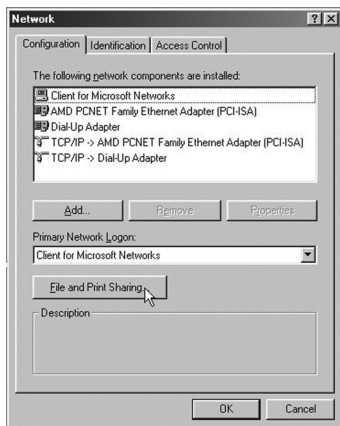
Network

?

X

Configuration

Identification

Access Control

The following network components are installed:

Client for Microsoft Networks
AMD PCNET Family Ethernet Adapter (PCI-ISA)
Dial-Up Adapter
TCP/IP -> AMD PCNET Family Ethernet Adapter (PCI-ISA)
TCP/IP -> Dial-Up Adapter

Add...

Remove

Properties

Primary Network Logon:

Client for Microsoft Networks

File and Print Sharing...

Description

OK

Cancel